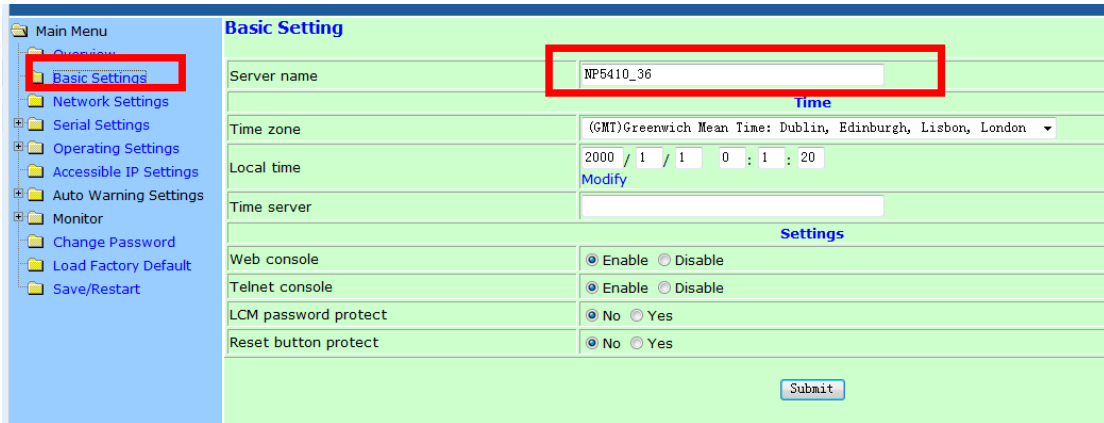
Main Menu
Overview
Basic Settings
Network Settings
Serial Settings
Operating Settings
Accessible IP Settings
Auto Warning Settings
Monitor
Change Password
Load Factory Default
Save/Restart

Basic Setting

| Server name | NP5410_36 |
|---|---|
| **Time** | |
| Time zone | (GMT)Greenwich Mean Time: Dublin, Edinburgh, Lisbon, London |
| Local time | 2000 / 1 / 1 0 : 1 : 20 Modify |
| Time server | |
| **Settings** | |
| Web console | Enable Disable |
| Telnet console | Enable Disable |
| LCM password protect | No Yes |
| Reset button protect | No Yes |

Submit